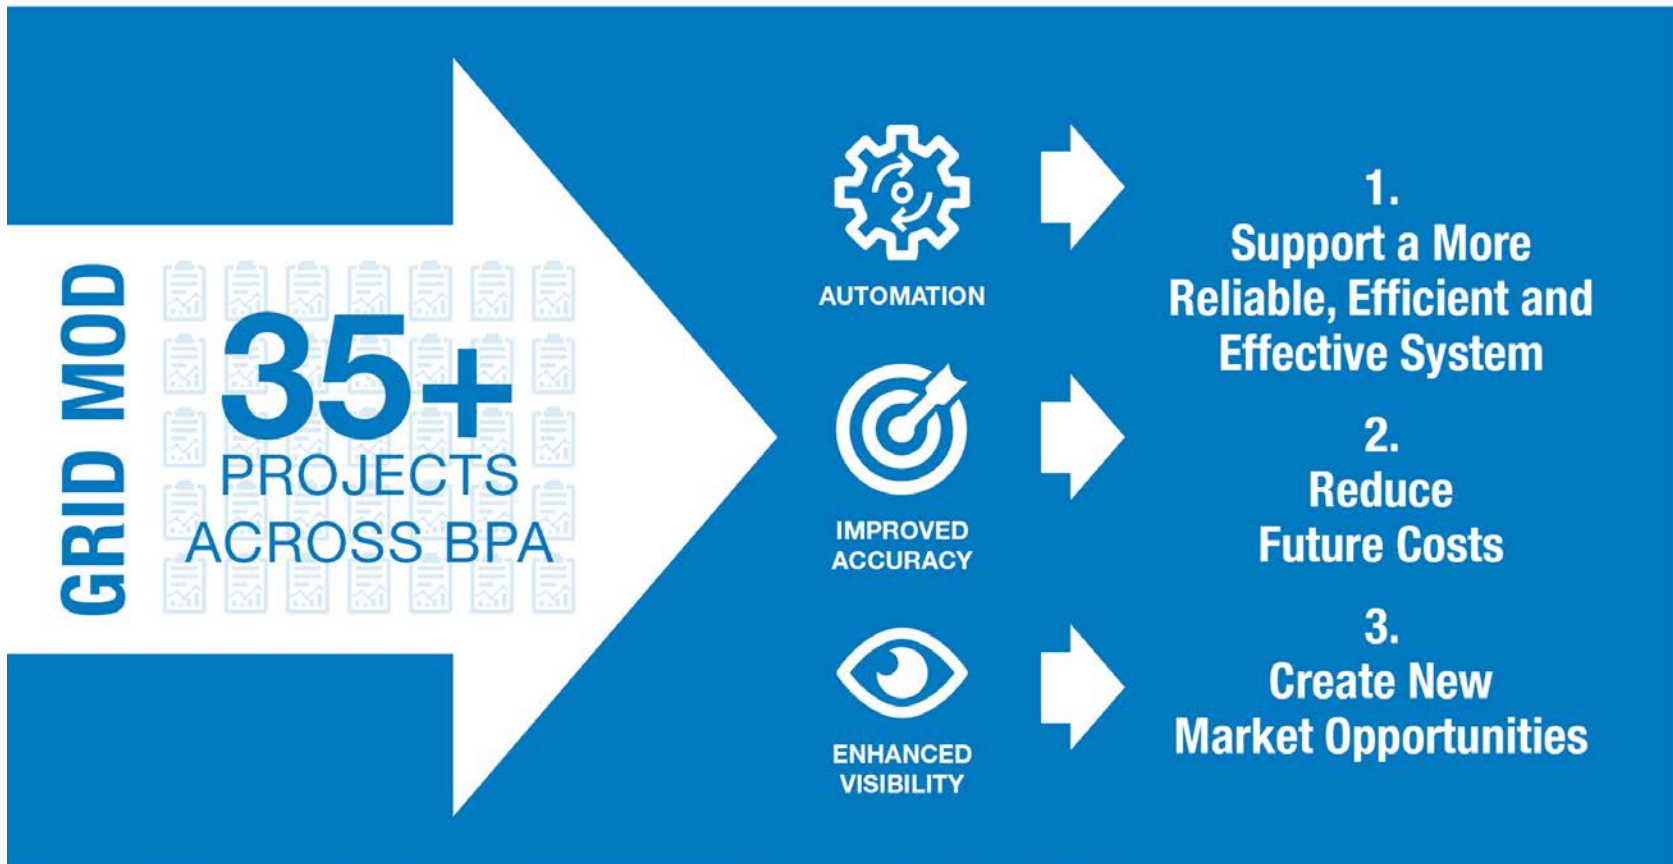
GRID MOD

35+
PROJECTS
ACROSS BPA

AUTOMATION

IMPROVED
ACCURACY

ENHANCED
VISIBILITY

1.
Support a More Reliable, Efficient and Effective System

2.
Reduce Future Costs

3.
Create New Market Opportunities